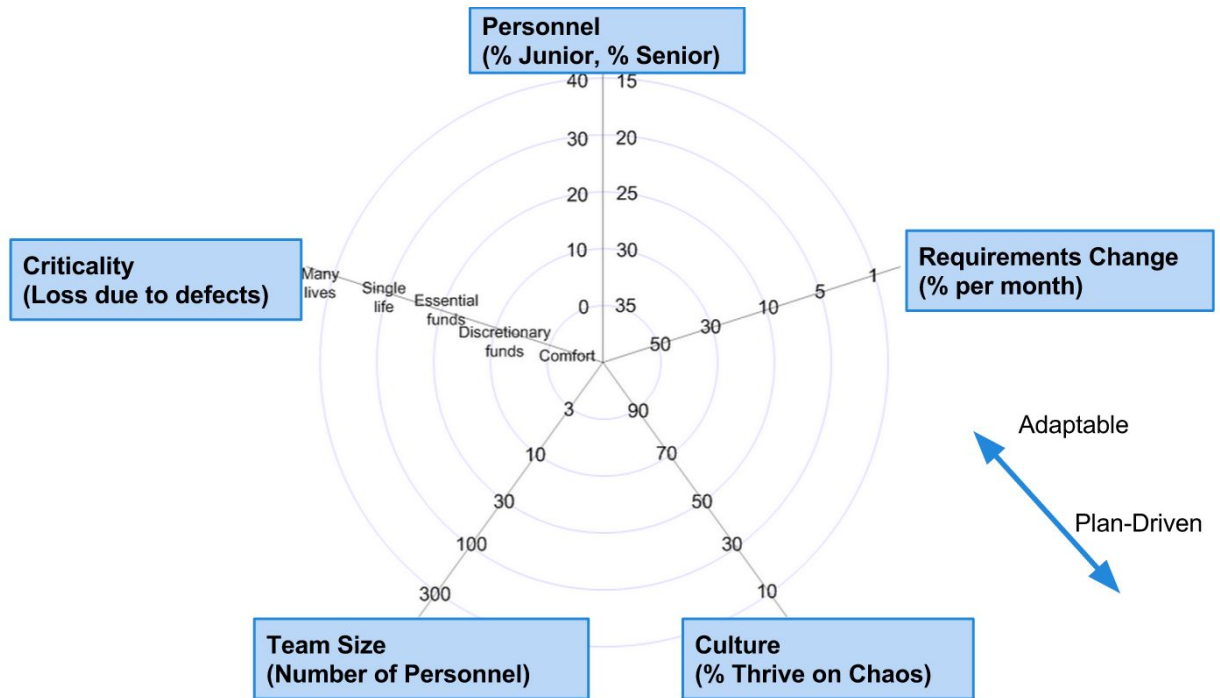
Personnel
(% Junior, % Senior)

40 15
30 20
20 25
10 30
0 35

Criticality
(Loss due to defects)

Many lives
Single life
Essential funds
Discretionary funds
Comfort

Requirements Change
(% per month)

1
5
10
30
50

Adaptable

Plan-Driven

3
10
30
100
300

90
70
50
30
10

Team Size
(Number of Personnel)

Culture
(% Thrive on Chaos)